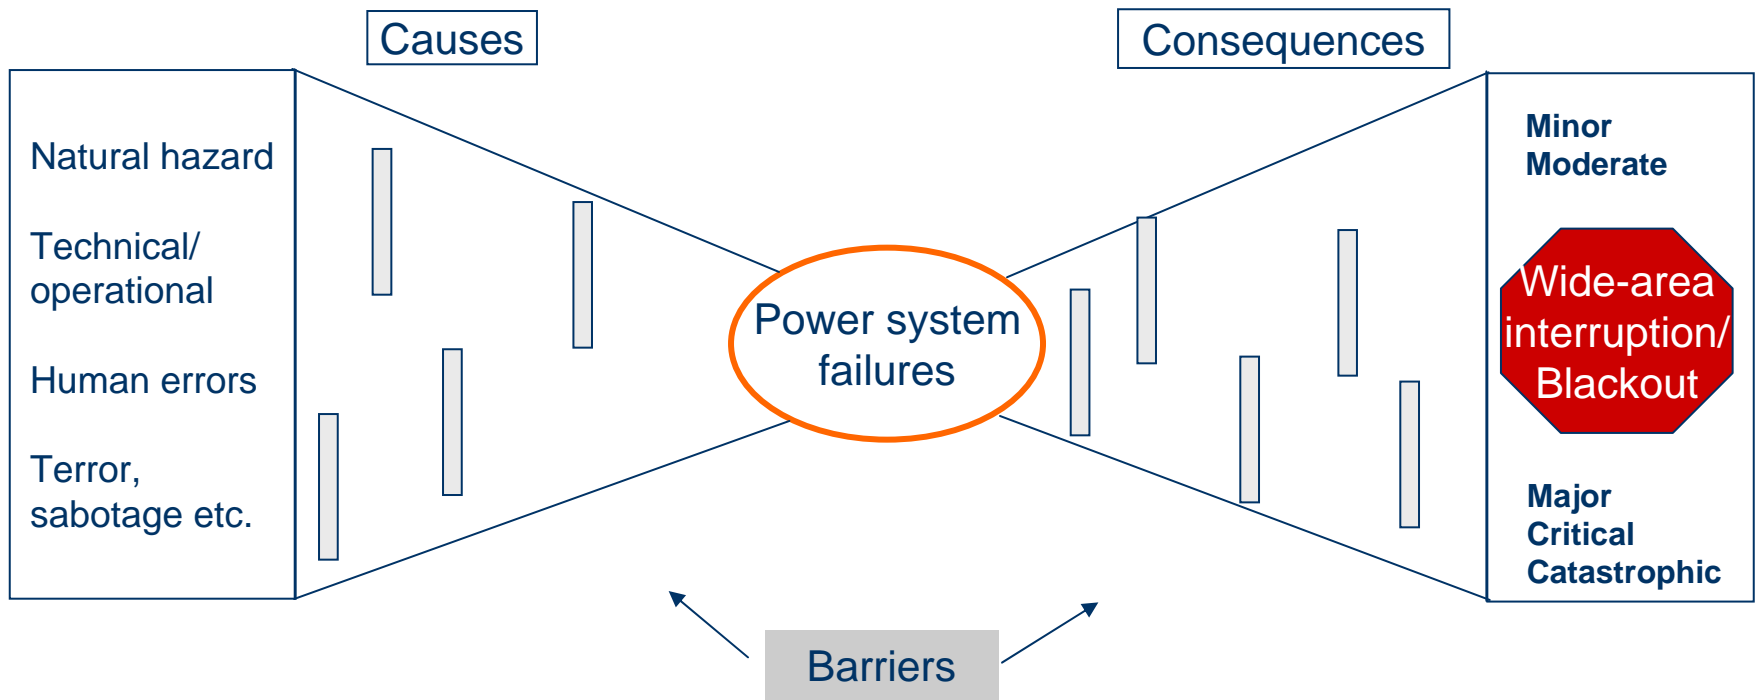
Causes

Consequences

Natural hazard

Technical/ operational

Human errors

Terror, sabotage etc.

Power system failures

Minor
Moderate

Wide-area interruption/ Blackout

Major
Critical
Catastrophic

Barriers